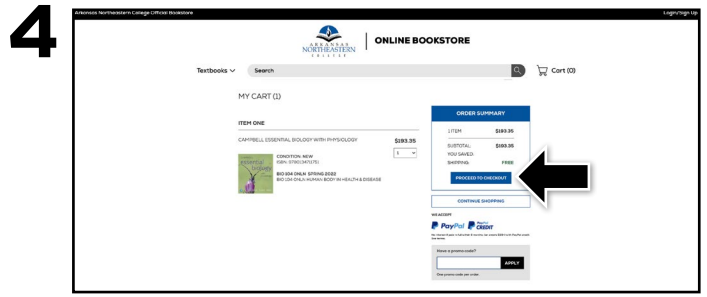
4

Arkansas Northeastern College Official Bookstore

Login/Sign Up

ARKANSAS NORTHEASTERN COLLEGE

ONLINE BOOKSTORE

Textbooks

Search

Cart (0)

MY CART (1)

ITEM ONE

CAMPBELL ESSENTIAL BIOLOGY WITH PHYSIOLOGY

$193.35

1

CONDITION: NEW

ISBN: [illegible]

BIO 104 ONLN SPRING 2022

BIO 104 ONLN HUMAN BODY IN HEALTH & DISEASE

essential biology

ORDER SUMMARY

1 ITEM: $193.35

SUBTOTAL: $193.35

YOU SAVED:

SHIPPING: FREE

PROCEED TO CHECKOUT

CONTINUE SHOPPING

WE ACCEPT

PayPal PayPal CREDIT

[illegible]

Have a promo code?

APPLY

One promo code per order.